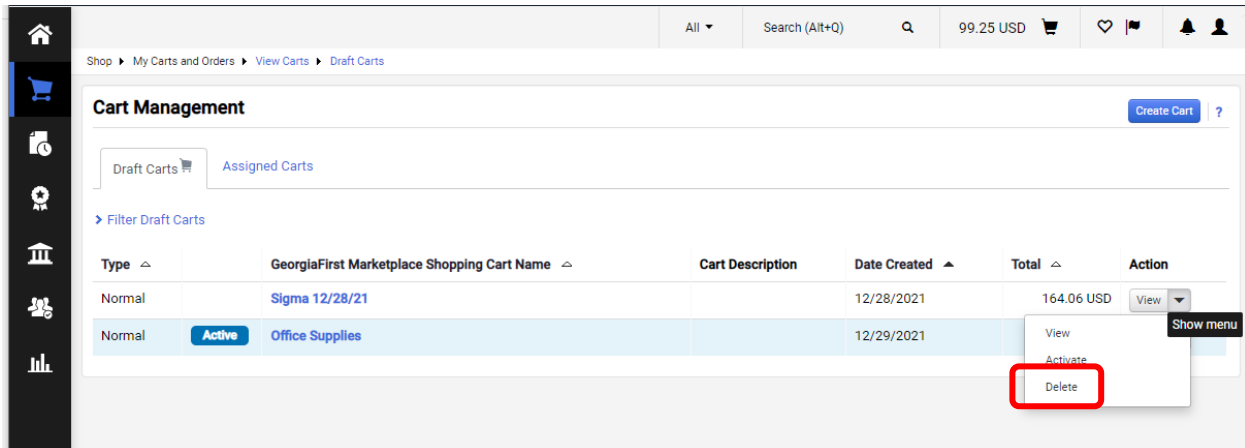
All ▾ Search (Alt+Q) 99.25 USD

Shop ▸ My Carts and Orders ▸ View Carts ▸ Draft Carts

Cart Management

Create Cart ?

Draft Carts Assigned Carts

› Filter Draft Carts

| Type | | GeorgiaFirst Marketplace Shopping Cart Name | Cart Description | Date Created | Total | Action |
|---|---|---|---|---|---|---|
| Normal | | Sigma 12/28/21 | | 12/28/2021 | 164.06 USD | View |
| Normal | Active | Office Supplies | | 12/29/2021 | | |

Show menu

View
Activate
Delete